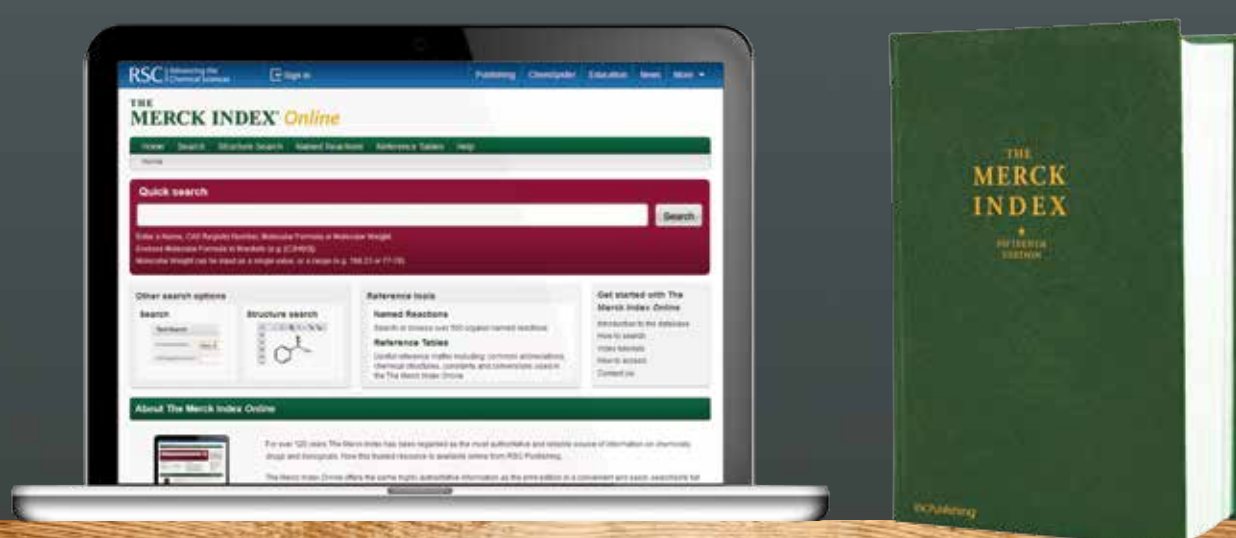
RSC | Advancing the Chemical Sciences

Sign in

Publishing ChemSpider Education News More

THE MERCK INDEX Online

Home Search Structure Search Named Reactions Reference Tables Help

Home

Quick search

Search

Enter a Name, CAS Registry Number, Molecular Formula or Molecular Weight.
Enclose Molecular Formula in brackets (e.g. [C3H6O])
Molecular Weight can be input as a single value, or a range (e.g. 166.23 or 77-78)

Other search options

Search

Structure search

Reference tools

Named Reactions

Search or browse over 500 organic named reactions

Reference Tables

Useful reference matter including: common abbreviations, chemical structures, constants and conversions used in the The Merck Index Online

Get started with The Merck Index Online

Introduction to the database
How to search
Video tutorials
How to access
Contact us

About The Merck Index Online

For over 125 years The Merck Index has been regarded as the most authoritative and reliable source of information on chemicals, drugs and biologicals. Now this trusted resource is available online from RSC Publishing.

The Merck Index Online offers the same highly authoritative information as the print edition in a convenient and easily searchable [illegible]

THE MERCK INDEX

FIFTEENTH EDITION

RSCPublishing